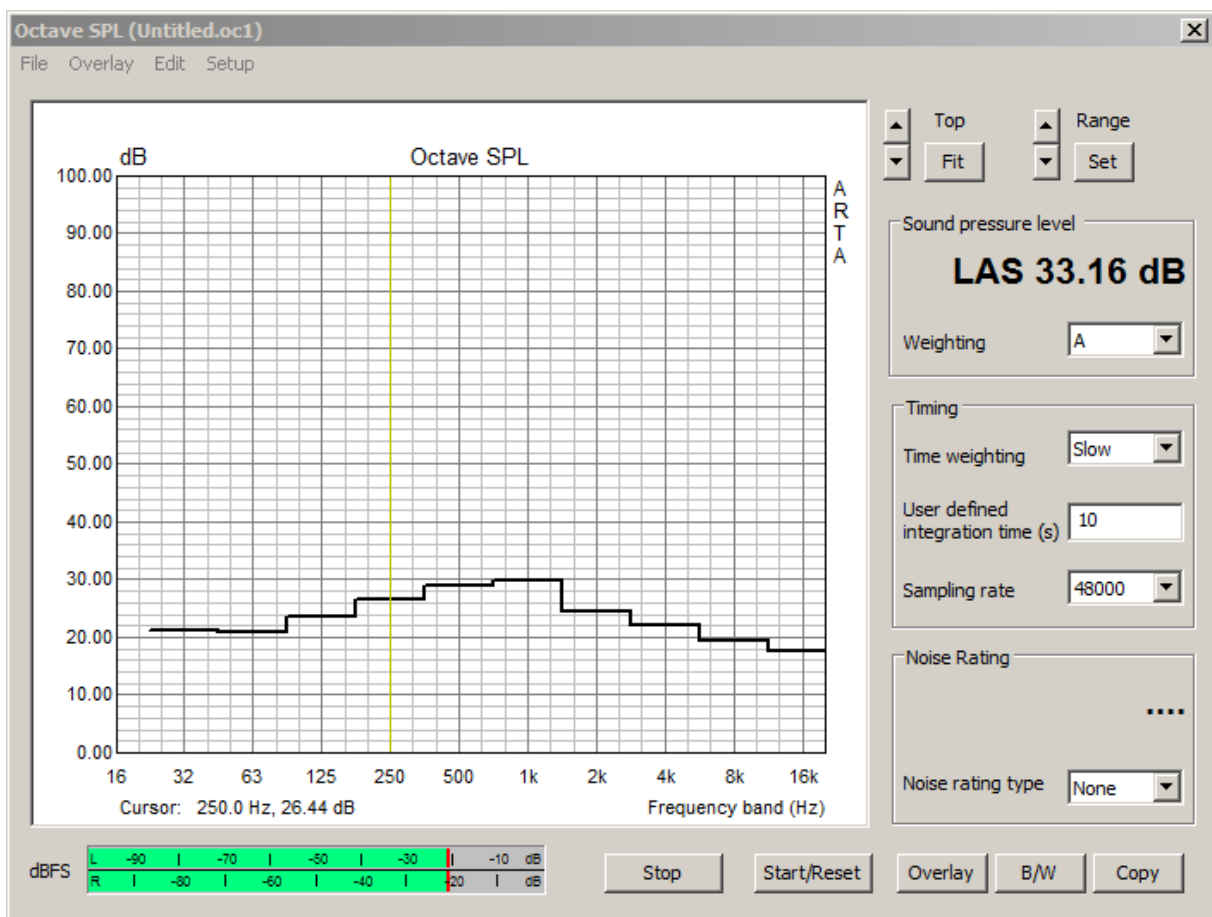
Octave SPL (Untitled.oc1)

File Overlay Edit Setup

dB

Octave SPL

100.00
90.00
80.00
70.00
60.00
50.00
40.00
30.00
20.00
10.00
0.00

ARTA

16 32 63 125 250 500 1k 2k 4k 8k 16k

Cursor: 250.0 Hz, 26.44 dB

Frequency band (Hz)

Top
Fit

Range
Set

Sound pressure level

LAS 33.16 dB

Weighting A

Timing

Time weighting Slow

User defined integration time (s) 10

Sampling rate 48000

Noise Rating

....

Noise rating type None

dBFS

L -90 -70 -50 -30 -10 dB
R -80 -60 -40 -20 dB

Stop

Start/Reset

Overlay

B/W

Copy